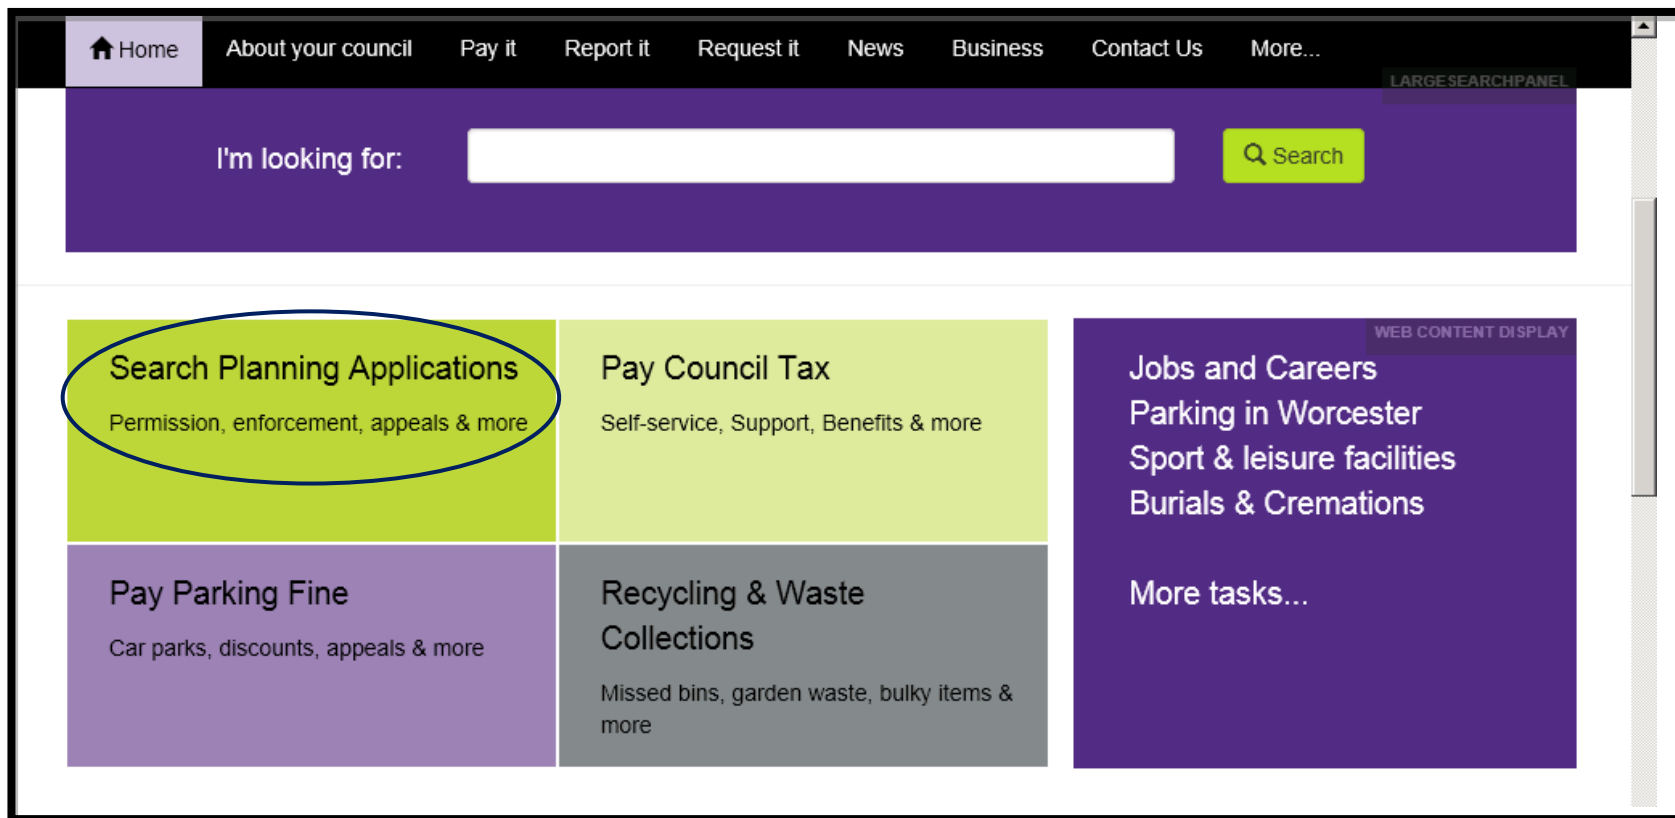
Home About your council Pay it Report it Request it News Business Contact Us More...

LARGESEARCHPANEL

I'm looking for:

Search

Search Planning Applications

Permission, enforcement, appeals & more

Pay Council Tax

Self-service, Support, Benefits & more

WEB CONTENT DISPLAY

Jobs and Careers
Parking in Worcester
Sport & leisure facilities
Burials & Cremations

More tasks...

Pay Parking Fine

Car parks, discounts, appeals & more

Recycling & Waste Collections

Missed bins, garden waste, bulky items & more